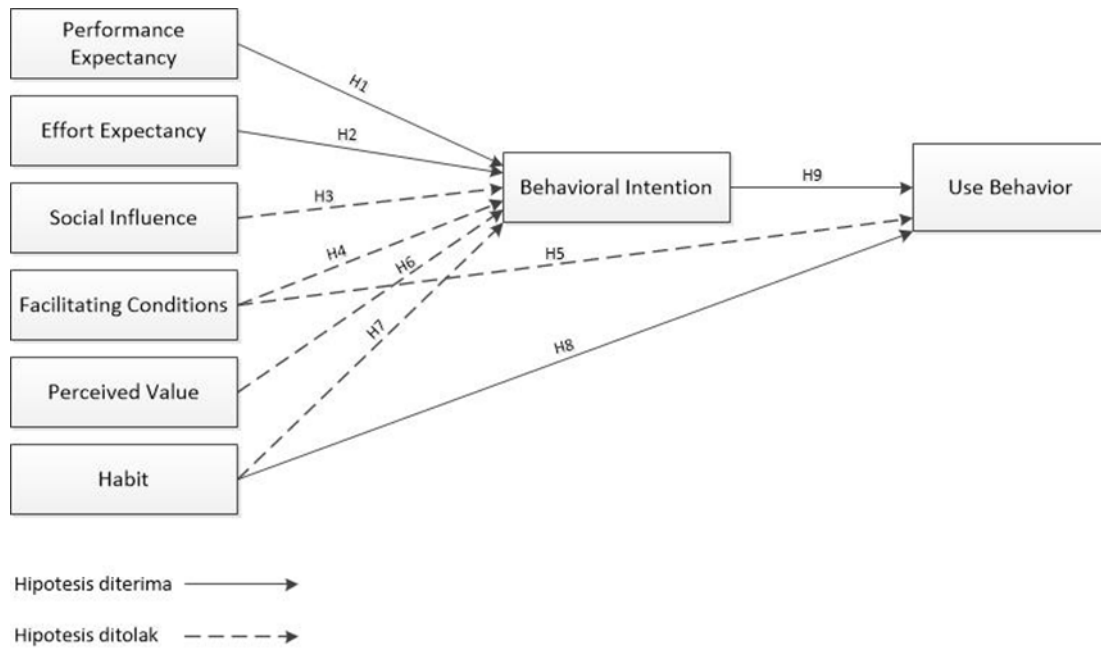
Performance Expectancy

Effort Expectancy

Social Influence

Facilitating Conditions

Perceived Value

Habit

H1

H2

H3

H4

H6

H7

H5

H8

Behavioral Intention

H9

Use Behavior

Hipotesis diterima

Hipotesis ditolak